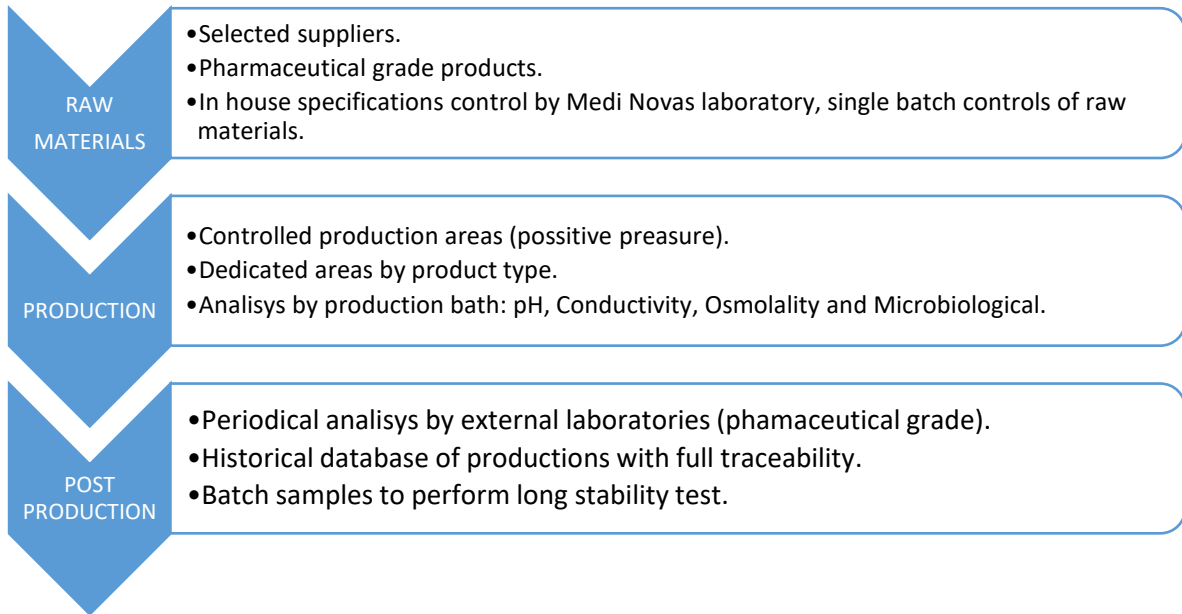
RAW MATERIALS

•Selected suppliers.
•Pharmaceutical grade products.
•In house specifications control by Medi Novas laboratory, single batch controls of raw materials.

PRODUCTION

•Controlled production areas (possitive preasure).
•Dedicated areas by product type.
•Analisys by production bath: pH, Conductivity, Osmolality and Microbiological.

POST PRODUCTION

•Periodical analisys by external laboratories (phamaceutical grade).
•Historical database of productions with full traceability.
•Batch samples to perform long stability test.